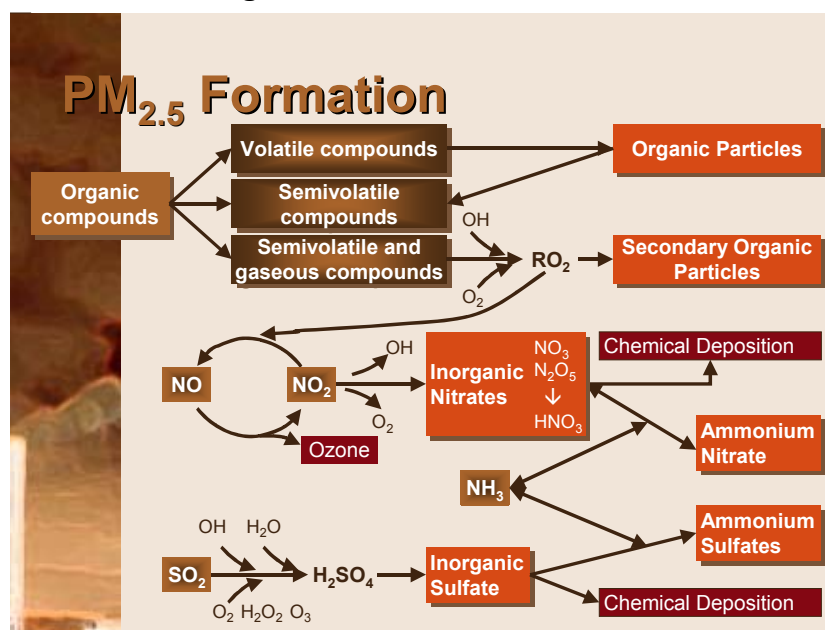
$PM_{2.5}$ Formation

Organic compounds

Volatile compounds

Semivolatile compounds

Semivolatile and gaseous compounds

Organic Particles

OH

$RO_2$

$O_2$

Secondary Organic Particles

NO

$NO_2$

OH

$O_2$

Ozone

Inorganic Nitrates

$NO_3$
$N_2O_5$
↓
$HNO_3$

Chemical Deposition

Ammonium Nitrate

$NH_3$

OH $H_2O$

$SO_2$

$H_2SO_4$

$O_2$ $H_2O_2$ $O_3$

Inorganic Sulfate

Ammonium Sulfates

Chemical Deposition